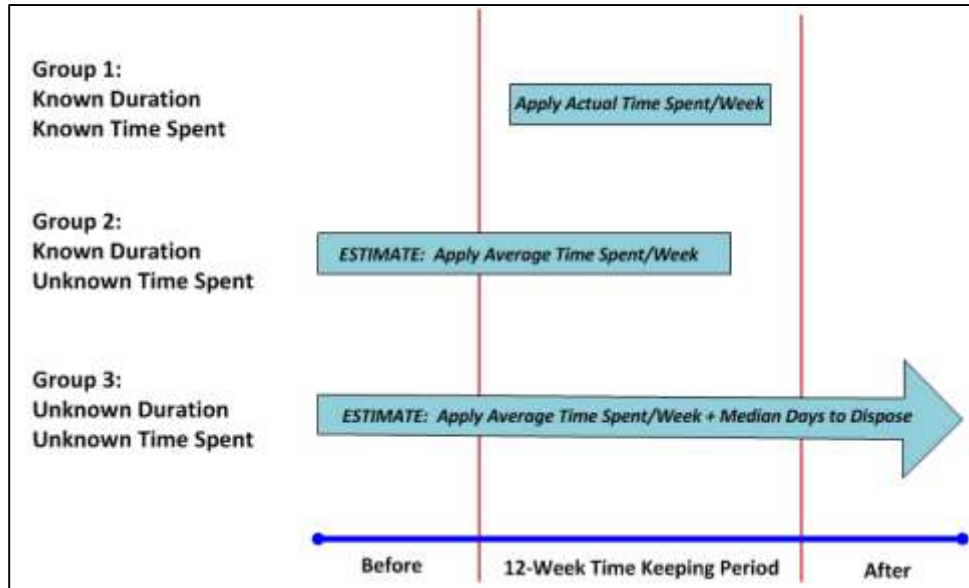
Group 1:
Known Duration
Known Time Spent

Apply Actual Time Spent/Week

Group 2:
Known Duration
Unknown Time Spent

ESTIMATE: Apply Average Time Spent/Week

Group 3:
Unknown Duration
Unknown Time Spent

ESTIMATE: Apply Average Time Spent/Week + Median Days to Dispose

Before

12-Week Time Keeping Period

After